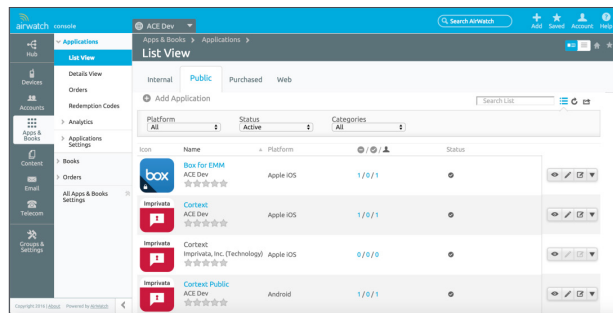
airwatch console

ACE Dev

Search AirWatch

Add Saved Account Help

Hub

Devices

Accounts

Apps & Books

Content

Email

Telecom

Groups & Settings

Applications

List View

Details View

Orders

Redemption Codes

Analytics

Applications Settings

Books

Orders

All Apps & Books Settings

Copyright 2016 | About Powered by AirWatch

Apps & Books > Applications >

List View

Internal Public Purchased Web

Add Application

Search List

Platform
All

Status
Active

Categories
All

| Icon | Name | Platform | | Status |
|---|---|---|---|---|
| box | Box for EMM ACE Dev | Apple iOS | 1 / 0 / 1 | |
| Imprivata | Cortext ACE Dev | Apple iOS | 1 / 0 / 1 | |
| Imprivata | Cortext Imprivata, Inc. (Technology) | Apple iOS | 0 / 0 / 0 | |
| Imprivata | Cortext Public ACE Dev | Android | 1 / 0 / 1 | |